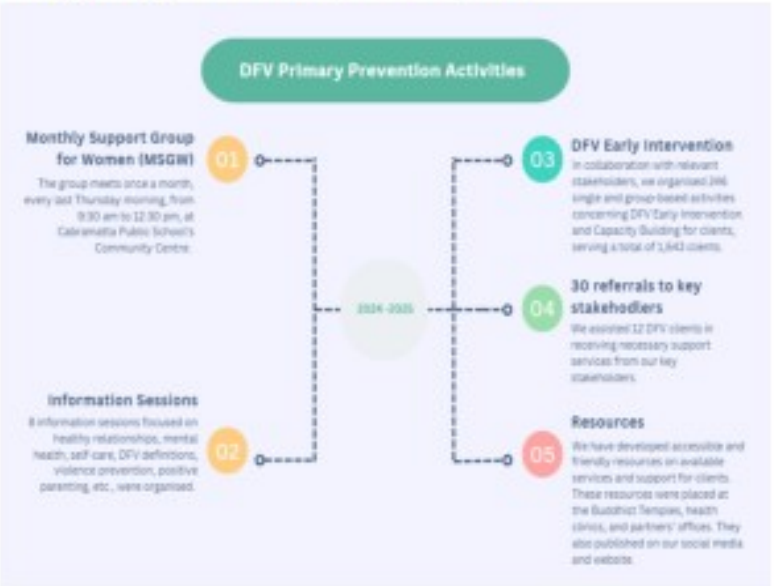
DFV Primary Prevention Activities

Monthly Support Group for Women (MSGW)

01

The group meets once a month, every last Thursday morning, from 9:30 am to 12:30 pm, at Cabramatta Public School's Community Centre.

Information Sessions

02

8 information sessions focused on healthy relationships, mental health, self care, DFV definitions, violence prevention, positive parenting, etc., were organised.

2024-2025

03

DFV Early Intervention

In collaboration with relevant stakeholders, we organised 266 single and group-based activities concerning DFV Early Intervention and Capacity Building for clients, serving a total of 1,643 clients.

04

30 referrals to key stakehodlers

We assisted 12 DFV clients in receiving necessary support services from our key stakeholders.

05

Resources

We have developed accessible and friendly resources on available services and support for clients. These resources were placed at the Buddhist Temples, health clinics, and partners' offices. They also published on our social media and website.